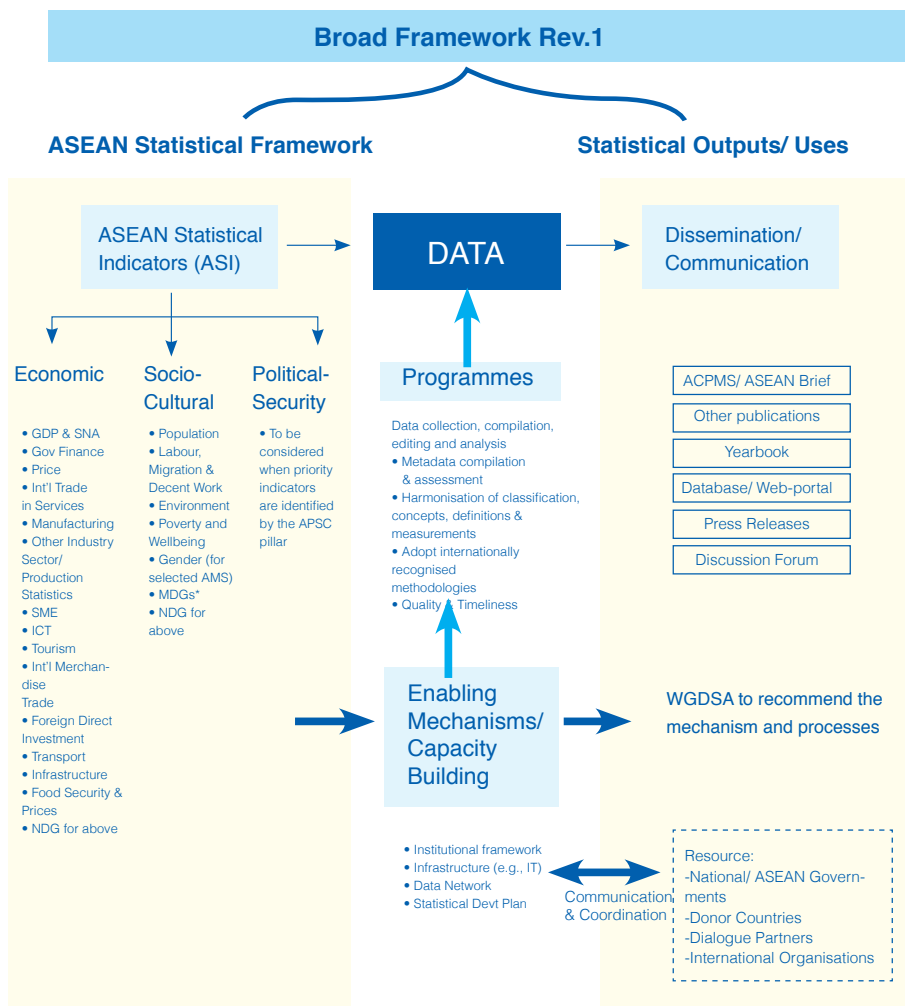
Broad Framework Rev.1

ASEAN Statistical Framework

Statistical Outputs/ Uses

ASEAN Statistical Indicators (ASI)

DATA

Dissemination/ Communication

Economic

• GDP & SNA
• Gov Finance
• Price
• Int'l Trade in Services
• Manufacturing
• Other Industry Sector/ Production Statistics
• SME
• ICT
• Tourism
• Int'l Merchandise Trade
• Foreign Direct Investment
• Transport
• Infrastructure
• Food Security & Prices
• NDG for above

Socio-Cultural

• Population
• Labour, Migration & Decent Work
• Environment
• Poverty and Wellbeing
• Gender (for selected AMS)
• MDGs*
• NDG for above

Political-Security

• To be considered when priority indicators are identified by the APSC pillar

Programmes

Data collection, compilation, editing and analysis
• Metadata compilation & assessment
• Harmonisation of classification, concepts, definitions & measurements
• Adopt internationally recognised methodologies
• Quality & Timeliness

ACPMS/ ASEAN Brief

Other publications

Yearbook

Database/ Web-portal

Press Releases

Discussion Forum

Enabling Mechanisms/ Capacity Building

WGDSA to recommend the mechanism and processes

• Institutional framework
• Infrastructure (e.g., IT)
• Data Network
• Statistical Devt Plan

Communication & Coordination

Resource:
-National/ ASEAN Governments
-Donor Countries
-Dialogue Partners
-International Organisations